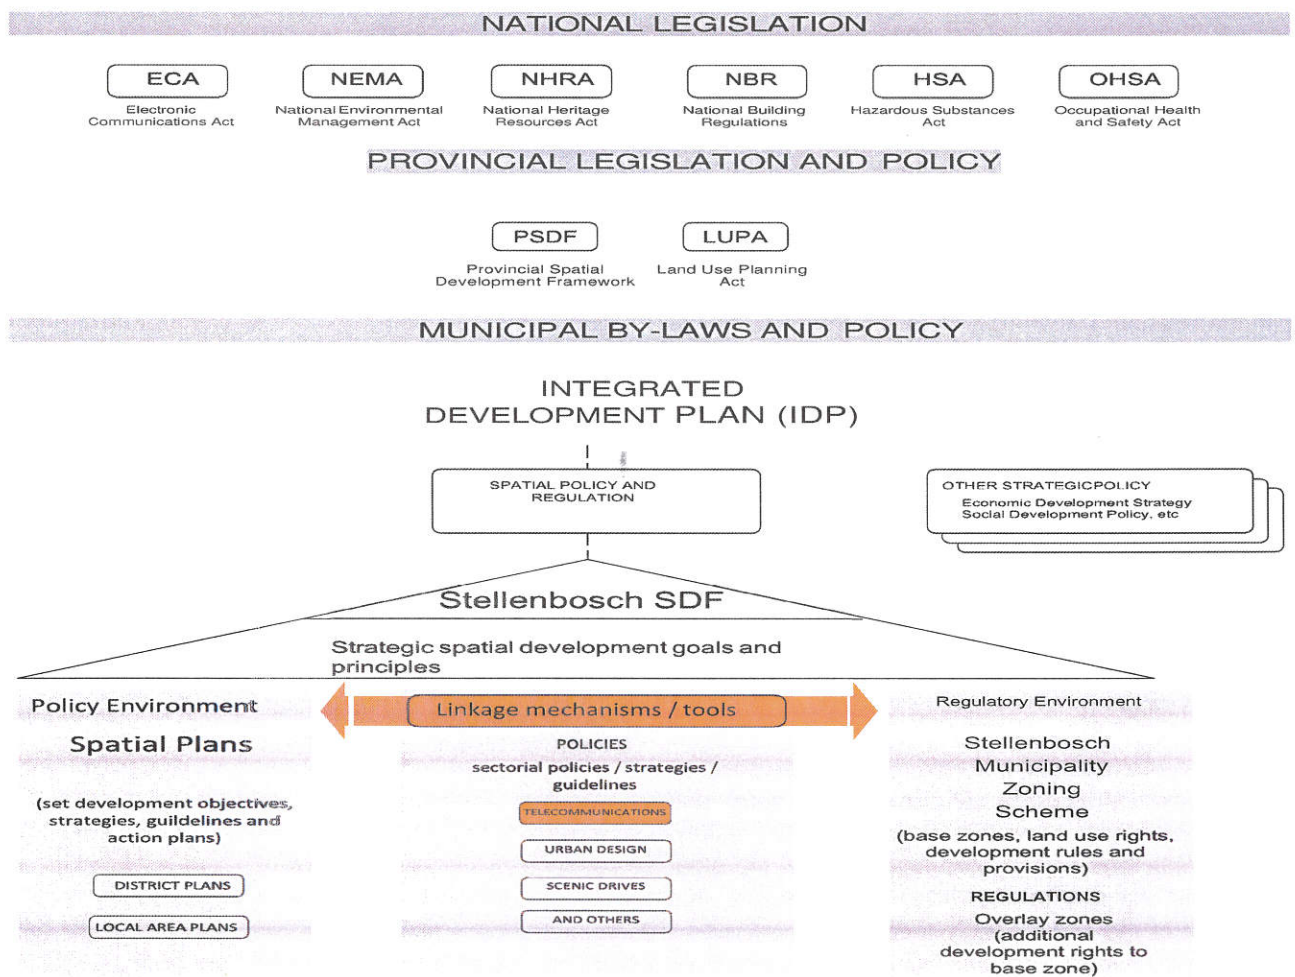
NATIONAL LEGISLATION

ECA
Electronic Communications Act

NEMA
National Environmental Management Act

NHRA
National Heritage Resources Act

NBR
National Building Regulations

HSA
Hazardous Substances Act

OHSA
Occupational Health and Safety Act

PROVINCIAL LEGISLATION AND POLICY

PSDF
Provincial Spatial Development Framework

LUPA
Land Use Planning Act

MUNICIPAL BY-LAWS AND POLICY

INTEGRATED DEVELOPMENT PLAN (IDP)

SPATIAL POLICY AND REGULATION

OTHER STRATEGICPOLICY
Economic Development Strategy
Social Development Policy, etc

Stellenbosch SDF

Strategic spatial development goals and principles

Policy Environment

Linkage mechanisms / tools

Regulatory Environment

Spatial Plans

(set development objectives, strategies, guildelines and action plans)

DISTRICT PLANS

LOCAL AREA PLANS

POLICIES
sectorial policies / strategies / guidelines

TELECOMMUNICATIONS

URBAN DESIGN

SCENIC DRIVES

AND OTHERS

Stellenbosch Municipality Zoning Scheme

(base zones, land use rights, development rules and provisions)

REGULATIONS

Overlay zones (additional development rights to base zone)